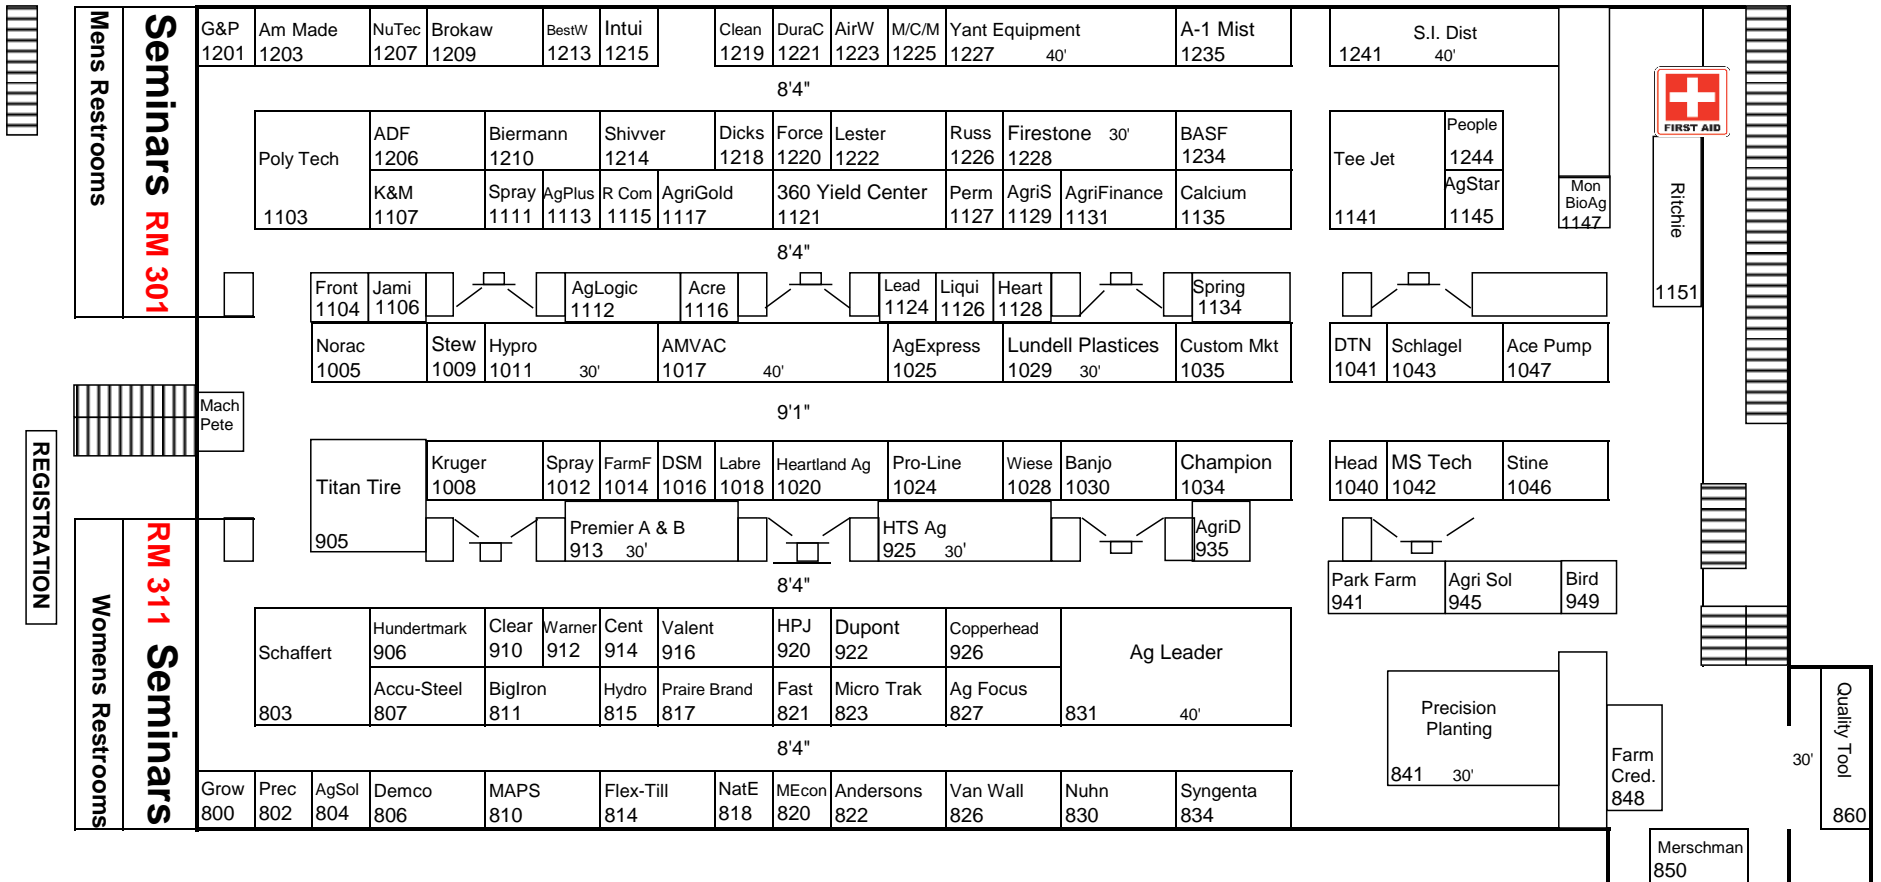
Mens Restrooms

Seminars RM 301

REGISTRATION

RM 311 Seminars

Womens Restrooms

G&P 1201
Am Made 1203
NuTec 1207
Brokaw 1209
BestW 1213
Intui 1215
Clean 1219
DuraC 1221
AirW 1223
M/C/M 1225
Yant Equipment 1227 40'
A-1 Mist 1235
S.I. Dist 1241 40'

8'4"

Poly Tech 1103
ADF 1206
K&M 1107
Biermann 1210
Spray 1111
AgPlus 1113
Shivver 1214
R Com 1115
AgriGold 1117
Dicks 1218
Force 1220
Lester 1222
360 Yield Center 1121
Russ 1226
Perm 1127
Firestone 30' 1228
AgriS 1129
AgriFinance 1131
BASF 1234
Calcium 1135
Tee Jet 1141
People 1244
AgStar 1145
Mon BioAg 1147

FIRST AID

Ritchie 1151

8'4"

Front 1104
Jami 1106
AgLogic 1112
Acre 1116
Lead 1124
Liqui 1126
Heart 1128
Spring 1134

Norac 1005
Stew 1009
Hypro 1011 30'
AMVAC 1017 40'
AgExpress 1025
Lundell Plastices 1029 30'
Custom Mkt 1035
DTN 1041
Schlagel 1043
Ace Pump 1047

Mach Pete

9'1"

Titan Tire 905
Kruger 1008
Spray 1012
FarmF 1014
DSM 1016
Labre 1018
Heartland Ag 1020
Pro-Line 1024
Wiese 1028
Banjo 1030
Champion 1034
Head 1040
MS Tech 1042
Stine 1046

Premier A & B 913 30'
HTS Ag 925 30'
AgriD 935
Park Farm 941
Agri Sol 945
Bird 949

8'4"

Schaffert 803
Hundertmark 906
Accu-Steel 807
Clear 910
Warner 912
BigIron 811
Cent 914
Hydro 815
Valent 916
Praire Brand 817
HPJ 920
Fast 821
Dupont 922
Micro Trak 823
Copperhead 926
Ag Focus 827
Ag Leader 831 40'

Precision Planting 841 30'

8'4"

Grow 800
Prec 802
AgSol 804
Demco 806
MAPS 810
Flex-Till 814
NatE 818
MEcon 820
Andersons 822
Van Wall 826
Nuhn 830
Syngenta 834

Farm Cred. 848
Merschman 850
30'
Quality Tool 860